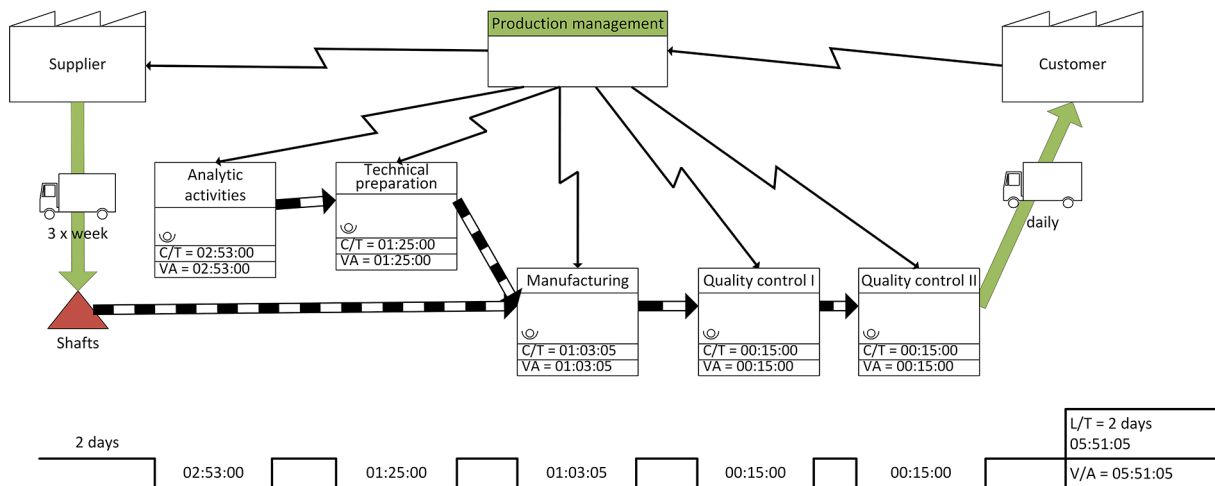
Production management

Supplier

Customer

3 x week

daily

Analytic activities

C/T = 02:53:00
VA = 02:53:00

Technical preparation

C/T = 01:25:00
VA = 01:25:00

Shafts

Manufacturing

C/T = 01:03:05
VA = 01:03:05

Quality control I

C/T = 00:15:00
VA = 00:15:00

Quality control II

C/T = 00:15:00
VA = 00:15:00

2 days

02:53:00

01:25:00

01:03:05

00:15:00

00:15:00

L/T = 2 days 05:51:05

V/A = 05:51:05